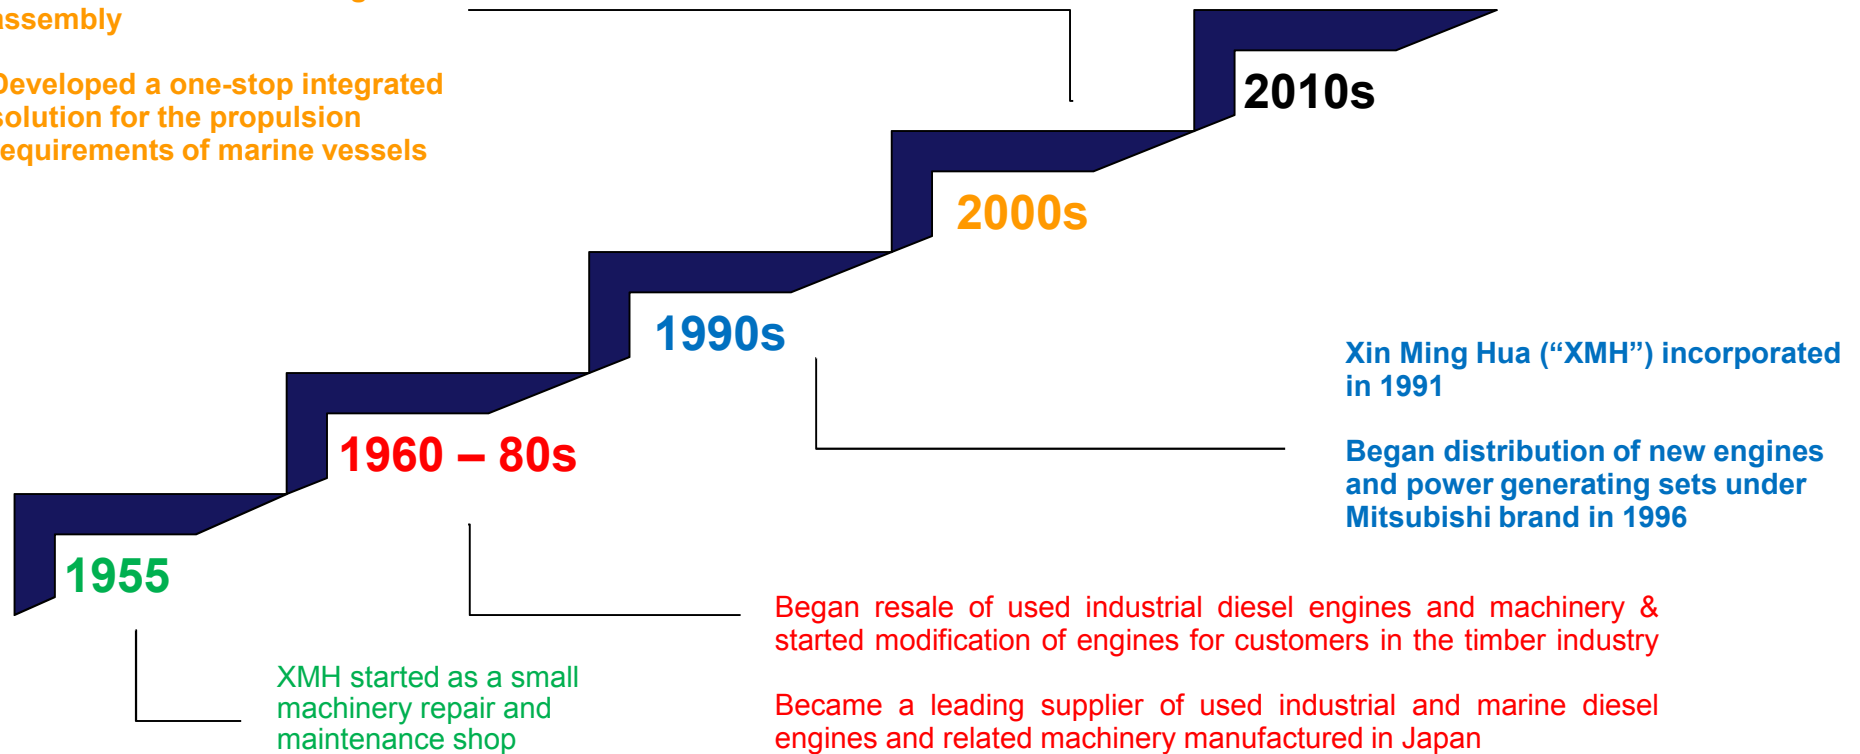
ssembly

eveloped a one-stop integrated solution for the propulsion equirements of marine vessels

2010s

2000s

1990s

Xin Ming Hua (“XMH”) incorporated in 1991

Began distribution of new engines and power generating sets under Mitsubishi brand in 1996

1960 – 80s

1955

Began resale of used industrial diesel engines and machinery & started modification of engines for customers in the timber industry

Became a leading supplier of used industrial and marine diesel engines and related machinery manufactured in Japan

XMH started as a small machinery repair and maintenance shop